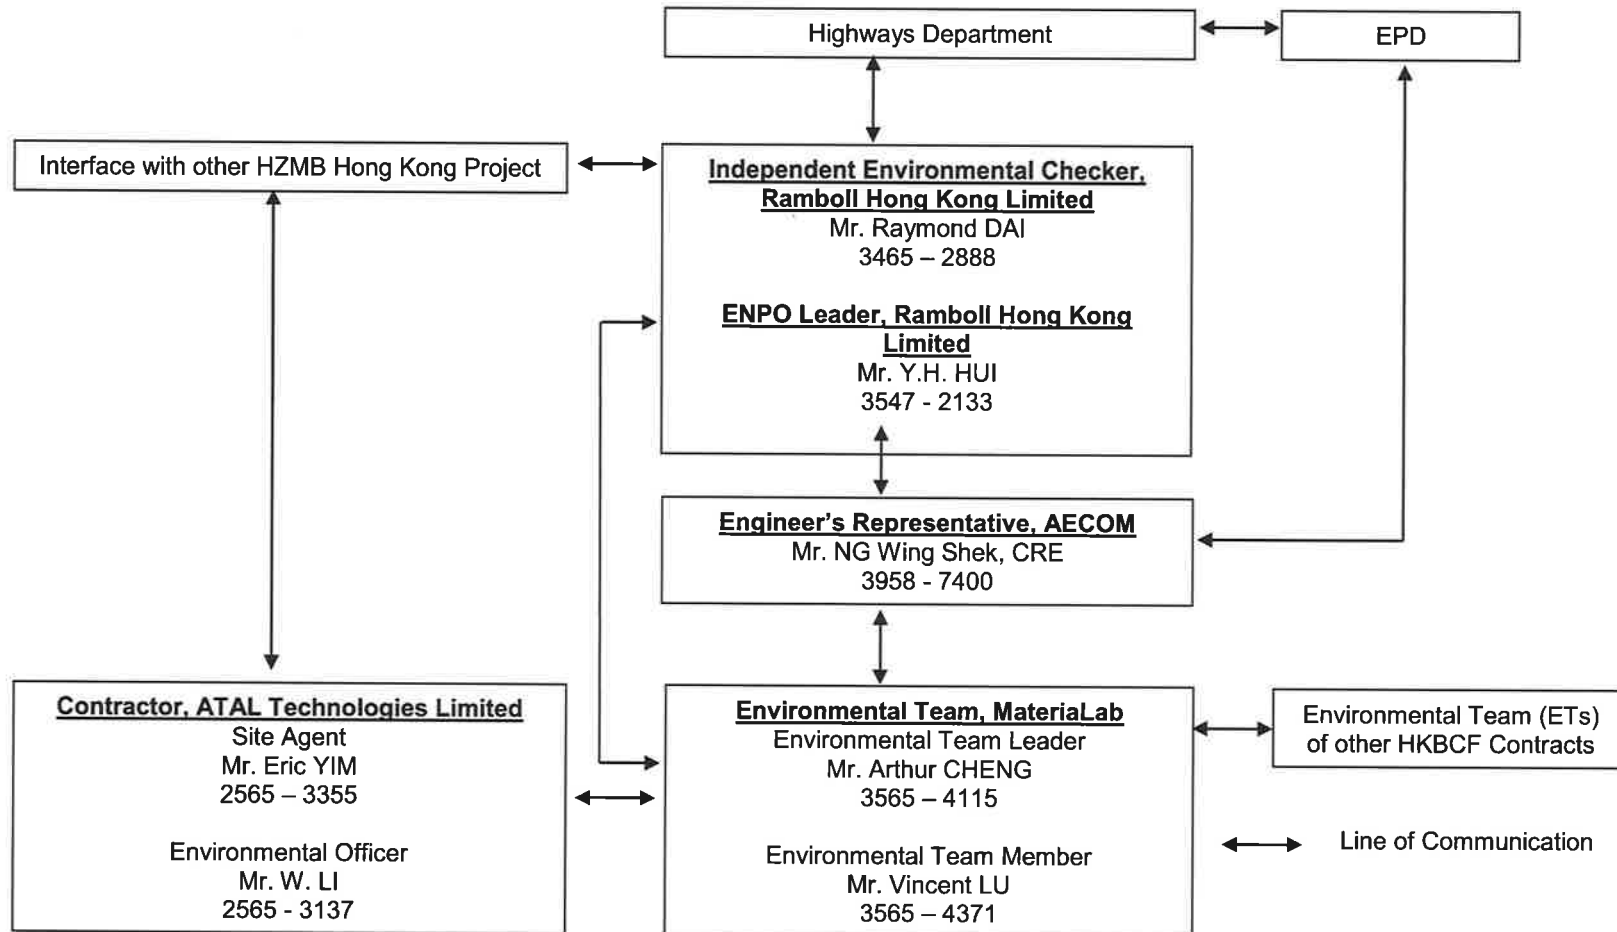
Highways Department

EPD

Interface with other HZMB Hong Kong Project

Independent Environmental Checker, Ramboll Hong Kong Limited
Mr. Raymond DAI
3465 – 2888

ENPO Leader, Ramboll Hong Kong Limited
Mr. Y.H. HUI
3547 - 2133

Engineer's Representative, AECOM
Mr. NG Wing Shek, CRE
3958 - 7400

Contractor, ATAL Technologies Limited
Site Agent
Mr. Eric YIM
2565 – 3355

Environmental Officer
Mr. W. LI
2565 - 3137

Environmental Team, MateriaLab
Environmental Team Leader
Mr. Arthur CHENG
3565 – 4115

Environmental Team Member
Mr. Vincent LU
3565 – 4371

Environmental Team (ETs) of other HKBCF Contracts

Line of Communication